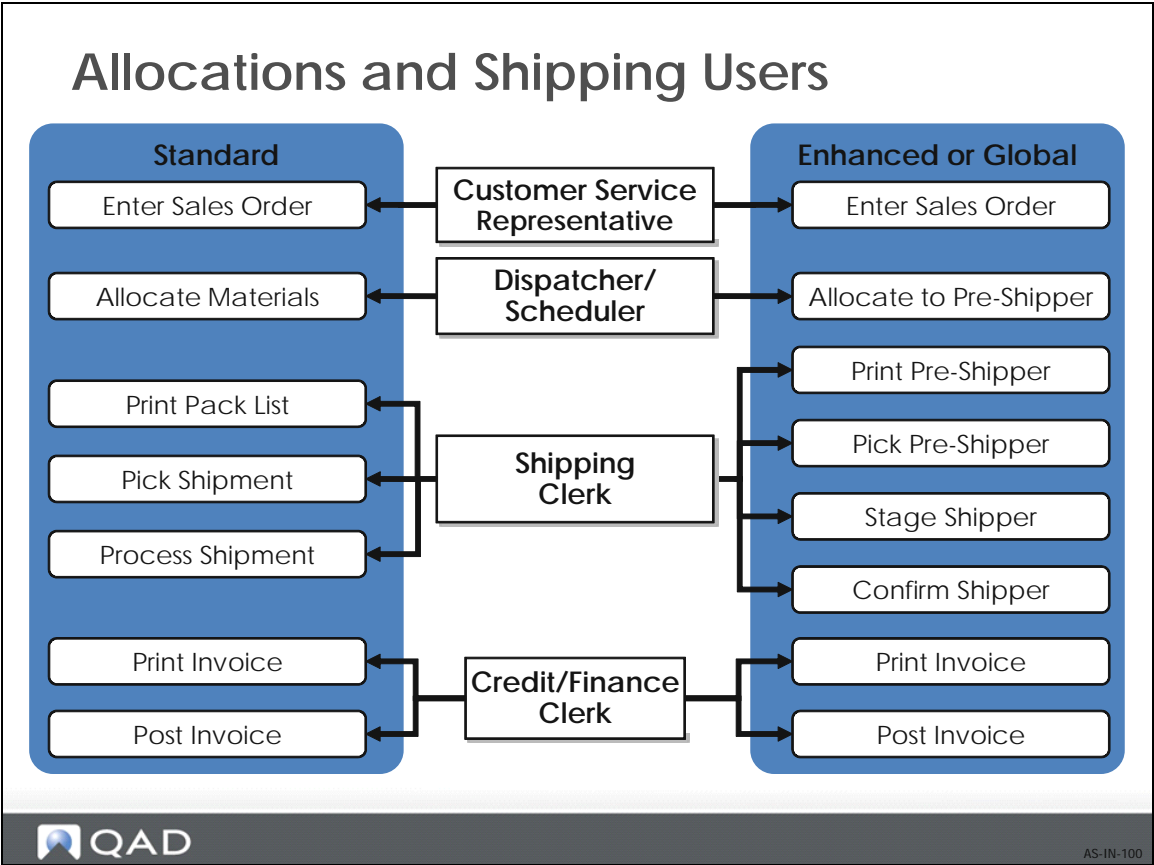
Allocations and Shipping Users

Standard

Enter Sales Order

Allocate Materials

Print Pack List

Pick Shipment

Process Shipment

Print Invoice

Post Invoice

Customer Service Representative

Dispatcher/ Scheduler

Shipping Clerk

Credit/Finance Clerk

Enhanced or Global

Enter Sales Order

Allocate to Pre-Shipper

Print Pre-Shipper

Pick Pre-Shipper

Stage Shipper

Confirm Shipper

Print Invoice

Post Invoice

QAD

AS-IN-100